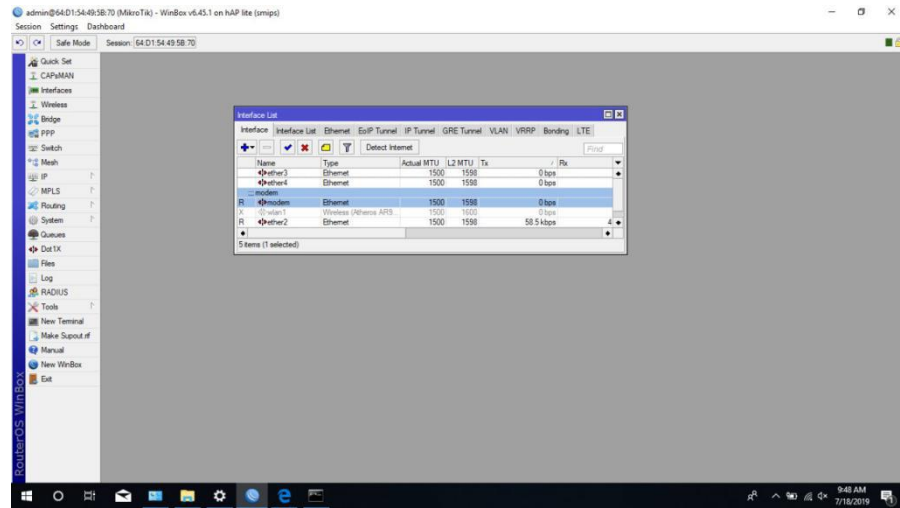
admin@64:D1:54:49:5B:70 (MikroTik) - WinBox v6.45.1 on hAP lite (smips)

Session Settings Dashboard

Safe Mode Session: 64:D1:54:49:5B:70

Quick Set
CAPsMAN
Interfaces
Wireless
Bridge
PPP
Switch
Mesh
IP
MPLS
Routing
System
Queues
Dot1X
Files
Log
RADIUS
Tools
New Terminal
Make Supout.rif
Manual
New WinBox
Exit

RouterOS WinBox

Interface List

Interface | Interface List | Ethernet | EoIP Tunnel | IP Tunnel | GRE Tunnel | VLAN | VRRP | Bonding | LTE

Detect Internet

Find

| | Name | Type | Actual MTU | L2 MTU | Tx | Rx |
|---|---|---|---|---|---|---|
| | ether3 | Ethernet | 1500 | 1598 | 0 bps | |
| | ether4 | Ethernet | 1500 | 1598 | 0 bps | |
| | ;;; modem | | | | | |
| R | modem | Ethernet | 1500 | 1598 | 0 bps | |
| X | wlan1 | Wireless (Atheros AR9... | 1500 | 1600 | 0 bps | |
| R | ether2 | Ethernet | 1500 | 1598 | 58.5 kbps | 4 |

5 items (1 selected)

9:48 AM
7/18/2019